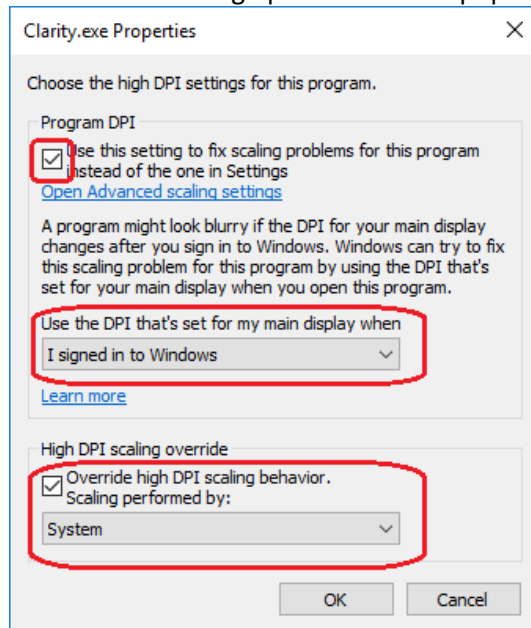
Clarity.exe Properties

Choose the high DPI settings for this program.

Program DPI

Use this setting to fix scaling problems for this program instead of the one in Settings

Open Advanced scaling settings

A program might look blurry if the DPI for your main display changes after you sign in to Windows. Windows can try to fix this scaling problem for this program by using the DPI that's set for your main display when you open this program.

Use the DPI that's set for my main display when

I signed in to Windows

Learn more

High DPI scaling override

Override high DPI scaling behavior. Scaling performed by:

System

OK

Cancel